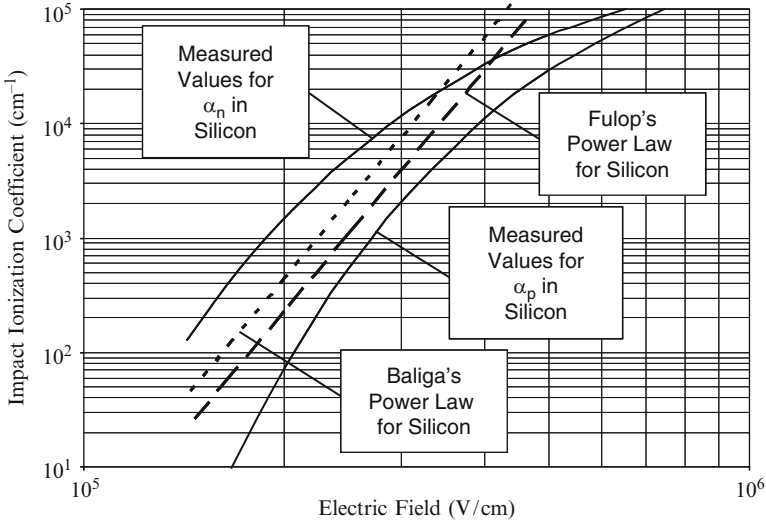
$10^5$

$10^4$

$10^3$

$10^2$

$10^1$

Impact Ionization Coefficient (cm$^{-1}$)

Measured Values for $\alpha_n$ in Silicon

Fulop's Power Law for Silicon

Measured Values for $\alpha_p$ in Silicon

Baliga's Power Law for Silicon

$10^5$

$10^6$

Electric Field (V/cm)